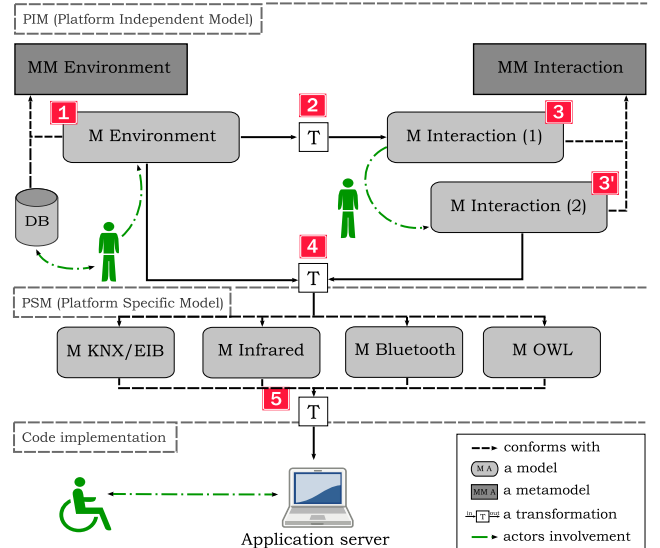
PIM (Platform Independent Model)

MM Environment

MM Interaction

1

M Environment

2

T

M Interaction (1)

3

3'

M Interaction (2)

DB

4

T

PSM (Platform Specific Model)

M KNX/EIB

M Infrared

M Bluetooth

M OWL

5

T

Code implementation

conforms with

M A a model

MM A a metamodel

in T out a transformation

actors involvement

Application server